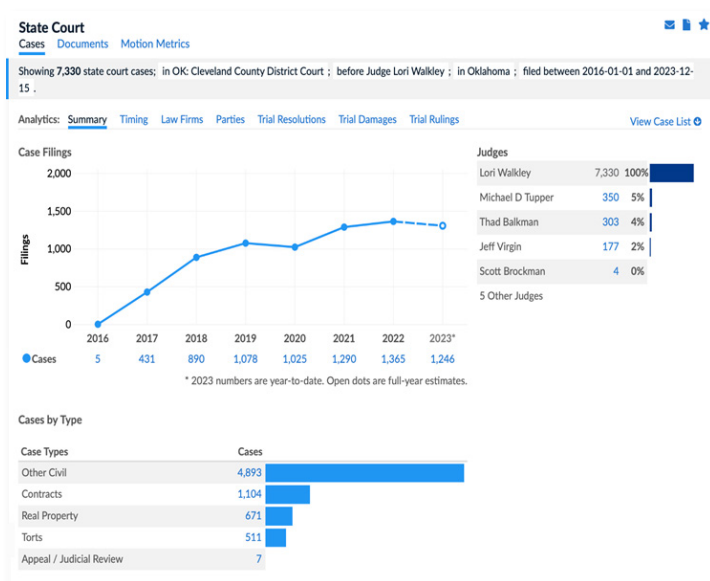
State Court

Cases Documents Motion Metrics

Showing 7,330 state court cases; in OK: Cleveland County District Court ; before Judge Lori Walkley ; in Oklahoma ; filed between 2016-01-01 and 2023-12-15 .

Analytics: Summary Timing Law Firms Parties Trial Resolutions Trial Damages Trial Rulings

View Case List

Case Filings

Filings

2,000
1,500
1,000
500
0

| | 2016 | 2017 | 2018 | 2019 | 2020 | 2021 | 2022 | 2023* |
|---|---|---|---|---|---|---|---|---|
| Cases | 5 | 431 | 890 | 1,078 | 1,025 | 1,290 | 1,365 | 1,246 |

* 2023 numbers are year-to-date. Open dots are full-year estimates.

Judges

| Judge | Cases | % |
|---|---|---|
| Lori Walkley | 7,330 | 100% |
| Michael D Tupper | 350 | 5% |
| Thad Balkman | 303 | 4% |
| Jeff Virgin | 177 | 2% |
| Scott Brockman | 4 | 0% |

5 Other Judges

Cases by Type

| Case Types | Cases |
|---|---|
| Other Civil | 4,893 |
| Contracts | 1,104 |
| Real Property | 671 |
| Torts | 511 |
| Appeal / Judicial Review | 7 |